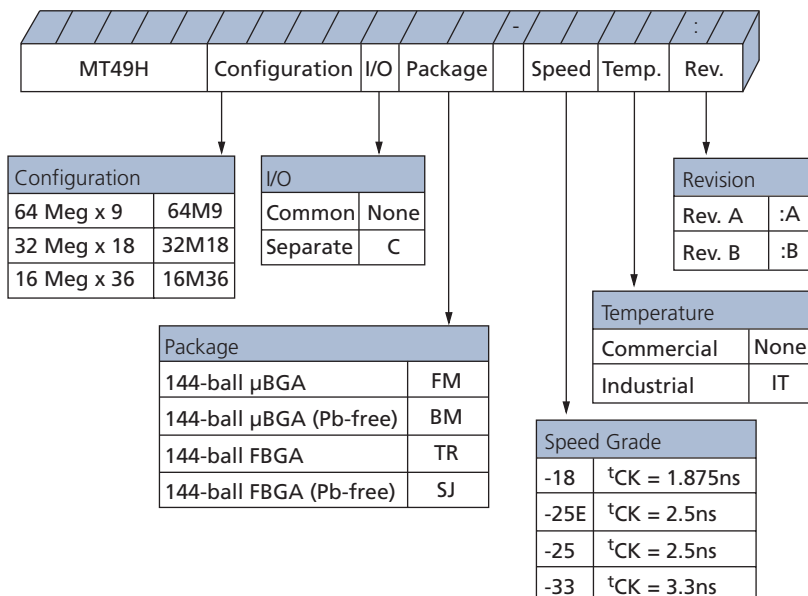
-

:

| MT49H | Configuration | I/O | Package | | Speed | Temp. | Rev. |
|---|---|---|---|---|---|---|---|

| Configuration | |
|---|---|
| 64 Meg x 9 | 64M9 |
| 32 Meg x 18 | 32M18 |
| 16 Meg x 36 | 16M36 |

| I/O | |
|---|---|
| Common | None |
| Separate | C |

| Revision | |
|---|---|
| Rev. A | :A |
| Rev. B | :B |

| Temperature | |
|---|---|
| Commercial | None |
| Industrial | IT |

| Package | |
|---|---|
| 144-ball µBGA | FM |
| 144-ball µBGA (Pb-free) | BM |
| 144-ball FBGA | TR |
| 144-ball FBGA (Pb-free) | SJ |

| Speed Grade | |
|---|---|
| -18 | $^{t}$CK = 1.875ns |
| -25E | $^{t}$CK = 2.5ns |
| -25 | $^{t}$CK = 2.5ns |
| -33 | $^{t}$CK = 3.3ns |